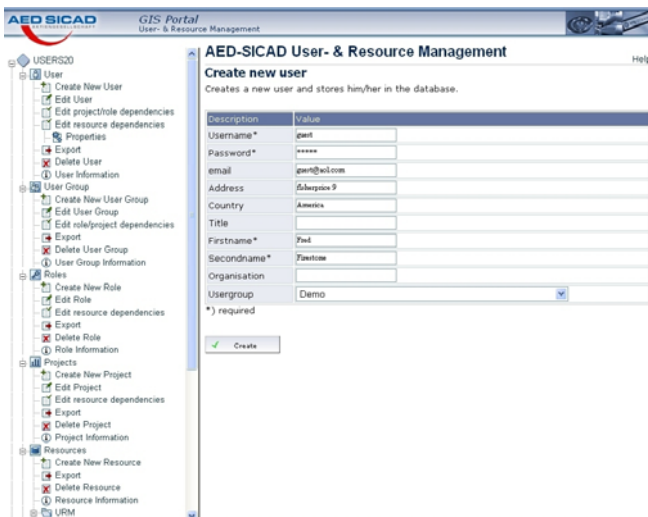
AED SICAD

GIS Portal
User- & Resource Management

USERS20
User
Create New User
Edit User
Edit project/role dependencies
Edit resource dependencies
Properties
Export
Delete User
User Information
User Group
Create New User Group
Edit User Group
Edit role/project dependencies
Export
Delete User Group
User Group Information
Roles
Create New Role
Edit Role
Edit resource dependencies
Export
Delete Role
Role Information
Projects
Create New Project
Edit Project
Edit resource dependencies
Export
Delete Project
Project Information
Resources
Create New Resource
Export
Delete Resource
Resource Information
URM

AED-SICAD User- & Resource Management

Help

Create new user

Creates a new user and stores him/her in the database.

| Description | Value |
|---|---|
| Username* | guest |
| Password* | ***** |
| email | guest@aol.com |
| Address | fisherprice 9 |
| Country | America |
| Title | |
| Firstname* | Fred |
| Secondname* | Firestone |
| Organisation | |
| Usergroup | Demo |

*) required

Create